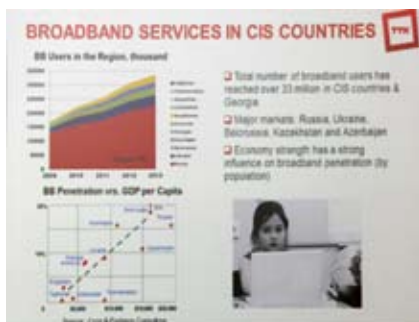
BROADBAND SERVICES IN CIS COUNTRIES

TTK

BB Users in the Region, thousand

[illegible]

2009 2010 2011 2012 2013

BB Penetration vs. GDP per Capita

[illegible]

Source: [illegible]

Total number of broadband users has reached over 33 million in CIS countries & Georgia

Major markets: Russia, Ukraine, Belorussia, Kazakhstan and Azerbaijan

Economy strength has a strong influence on broadband penetration (by population)